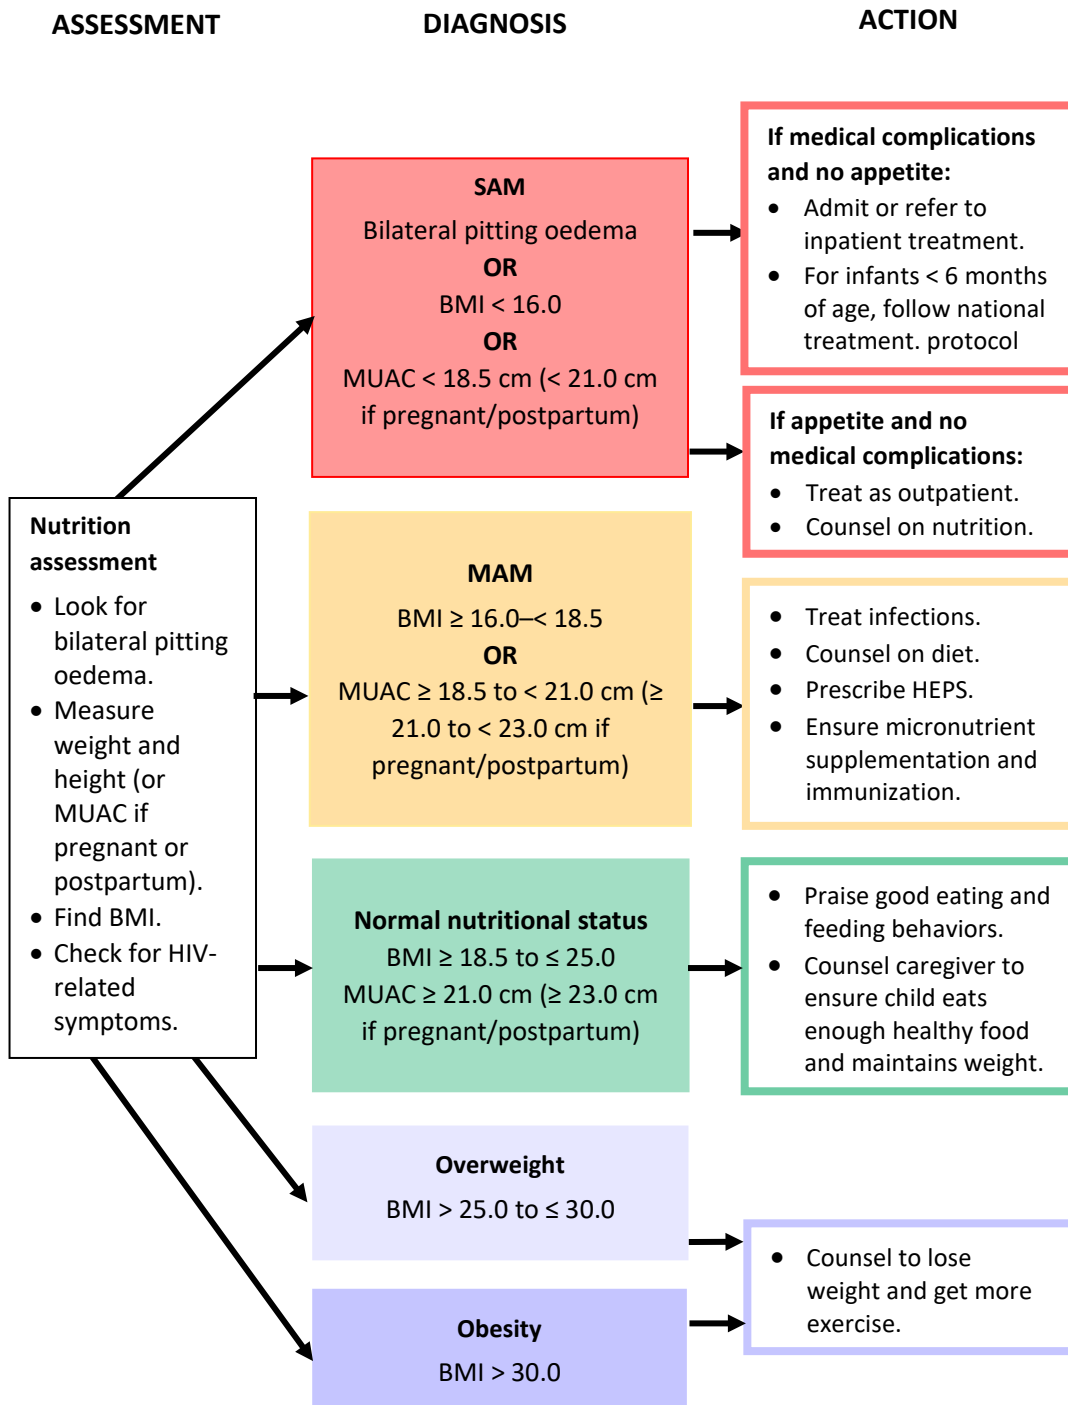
ASSESSMENT

DIAGNOSIS

ACTION

Nutrition assessment

- Look for bilateral pitting oedema.
- Measure weight and height (or MUAC if pregnant or postpartum).
- Find BMI.
- Check for HIV-related symptoms.

SAM

Bilateral pitting oedema

OR

BMI < 16.0

OR

MUAC < 18.5 cm (< 21.0 cm if pregnant/postpartum)

If medical complications and no appetite:

- Admit or refer to inpatient treatment.
- For infants < 6 months of age, follow national treatment. protocol

If appetite and no medical complications:

- Treat as outpatient.
- Counsel on nutrition.

MAM

BMI ≥ 16.0–< 18.5

OR

MUAC ≥ 18.5 to < 21.0 cm (≥ 21.0 to < 23.0 cm if pregnant/postpartum)

- Treat infections.
- Counsel on diet.
- Prescribe HEPS.
- Ensure micronutrient supplementation and immunization.

Normal nutritional status

BMI ≥ 18.5 to ≤ 25.0

MUAC ≥ 21.0 cm (≥ 23.0 cm if pregnant/postpartum)

- Praise good eating and feeding behaviors.
- Counsel caregiver to ensure child eats enough healthy food and maintains weight.

Overweight

BMI > 25.0 to ≤ 30.0

Obesity

BMI > 30.0

- Counsel to lose weight and get more exercise.